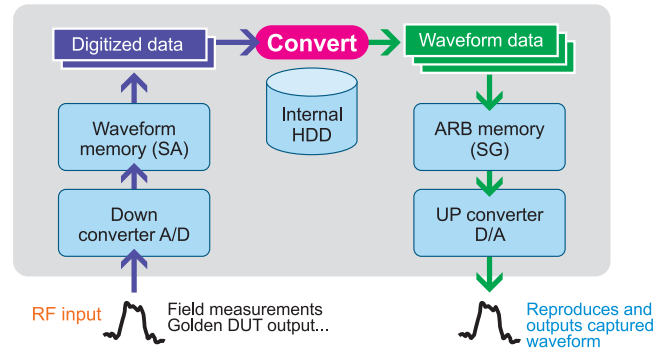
Digitized data

Convert

Waveform data

Internal HDD

Waveform memory (SA)

Down converter A/D

ARB memory (SG)

UP converter D/A

RF input

Field measurements
Golden DUT output...

Reproduces and outputs captured waveform